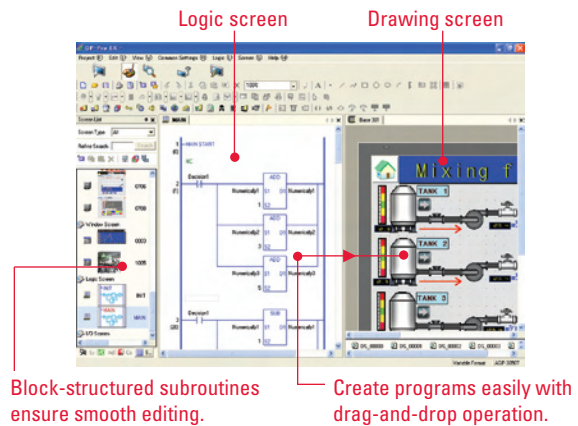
Logic screen

Drawing screen

GP-Pro EX

Project Edit View Common Settings Logic Screen Help

Screen List

Screen Type All

Refine Search

MAIN

Base 301

Window Screen

Logic Screen

MAIN START

Decision1

ADD

Numerical1 S1 D1 Numerical1

Numerical2 S1 D1 Numerical2

Numerical3 S1 D1 Numerical3

SUB

Mixing f

TANK 1

TANK 2

TANK 3

Block-structured subroutines ensure smooth editing.

Create programs easily with drag-and-drop operation.